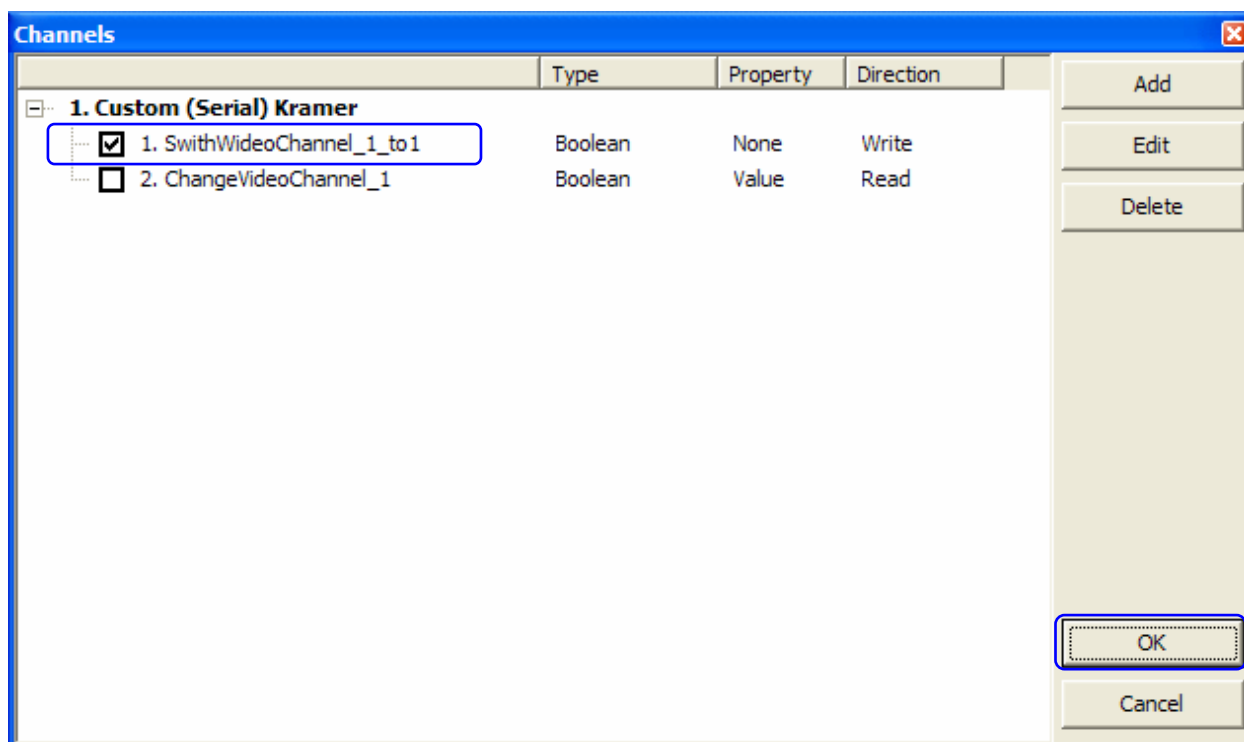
Channels

| | Type | Property | Direction |
|---|---|---|---|
| 1. Custom (Serial) Kramer | | | |
| 1. SwithWideoChannel_1_to1 | Boolean | None | Write |
| 2. ChangeVideoChannel_1 | Boolean | Value | Read |

Add
Edit
Delete
OK
Cancel